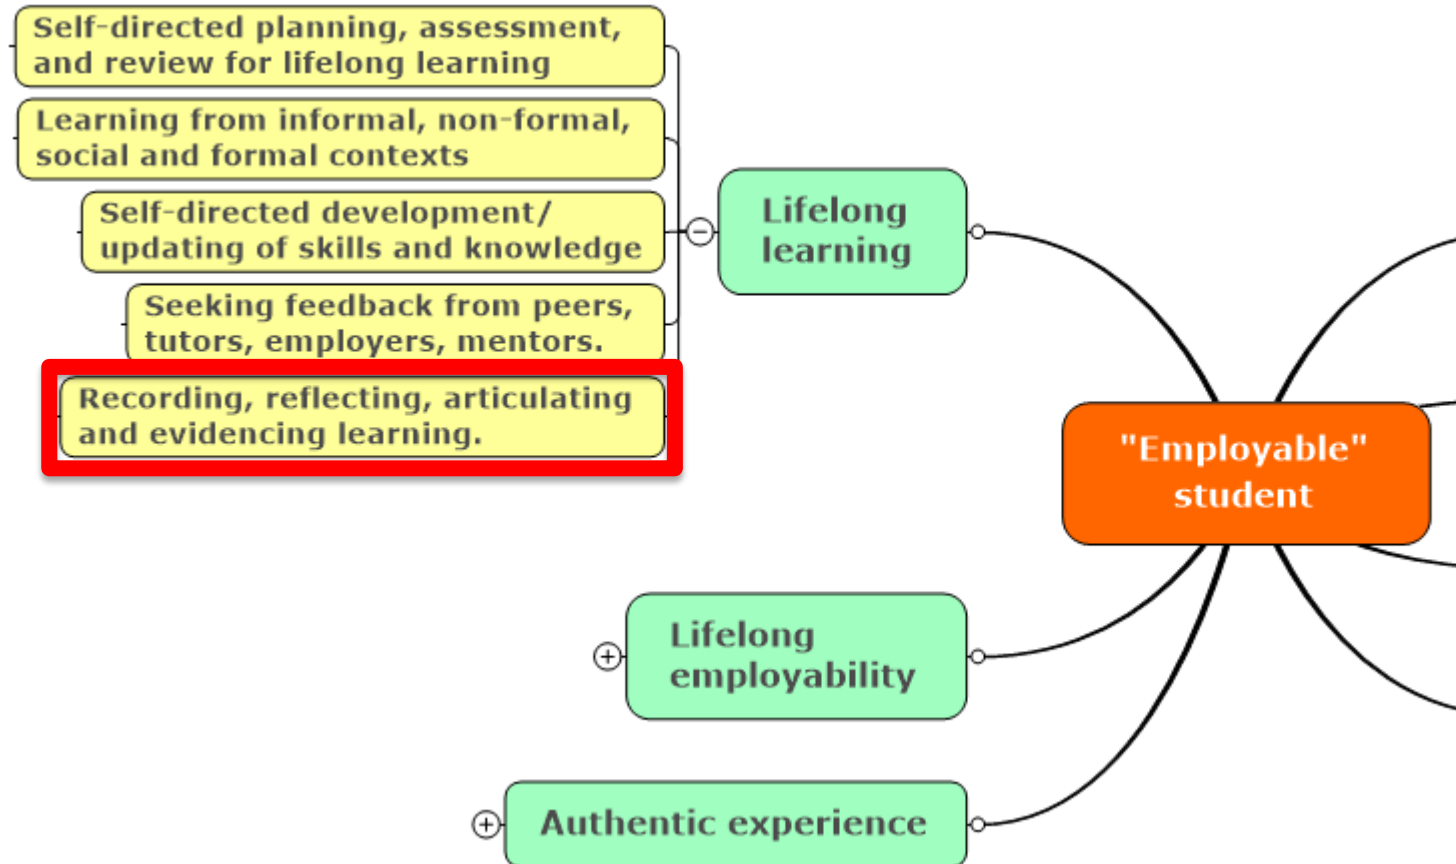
Self-directed planning, assessment, and review for lifelong learning

Learning from informal, non-formal, social and formal contexts

Self-directed development/ updating of skills and knowledge

Seeking feedback from peers, tutors, employers, mentors.

Recording, reflecting, articulating and evidencing learning.

Lifelong learning

"Employable" student

Lifelong employability

Authentic experience